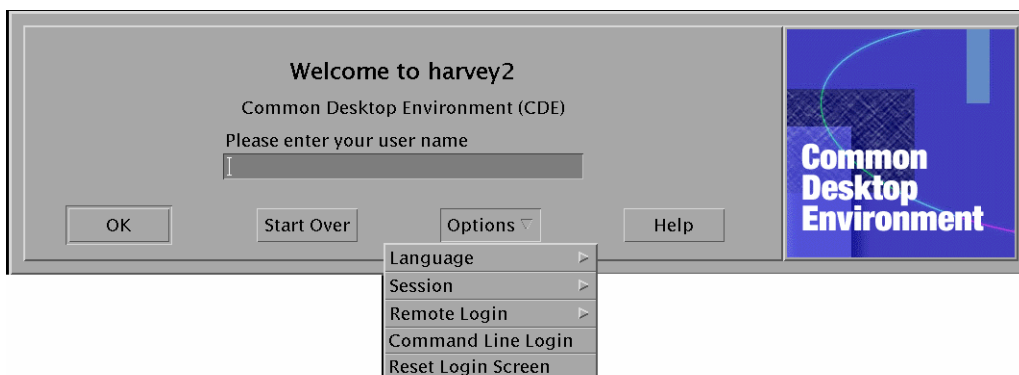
Welcome to harvey2

Common Desktop Environment (CDE)

Please enter your user name

OK

Start Over

Options

Help

Language

Session

Remote Login

Command Line Login

Reset Login Screen

Common Desktop Environment